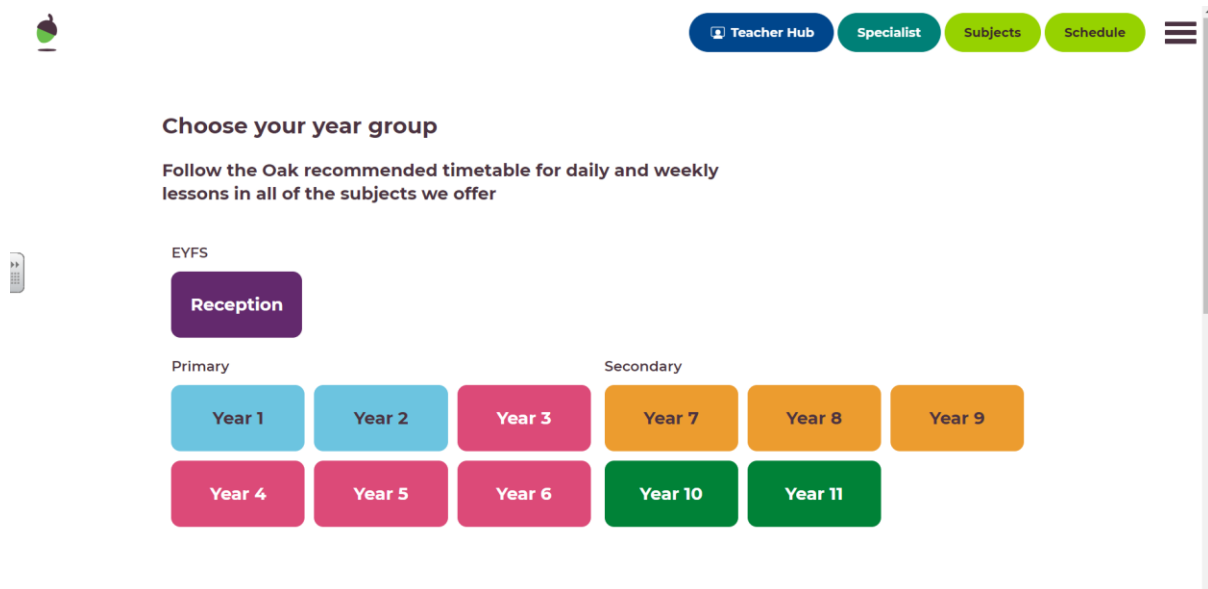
Teacher Hub Specialist Subjects Schedule

Choose your year group

Follow the Oak recommended timetable for daily and weekly lessons in all of the subjects we offer

EYFS

Reception

Primary

Year 1 Year 2 Year 3

Year 4 Year 5 Year 6

Secondary

Year 7 Year 8 Year 9

Year 10 Year 11